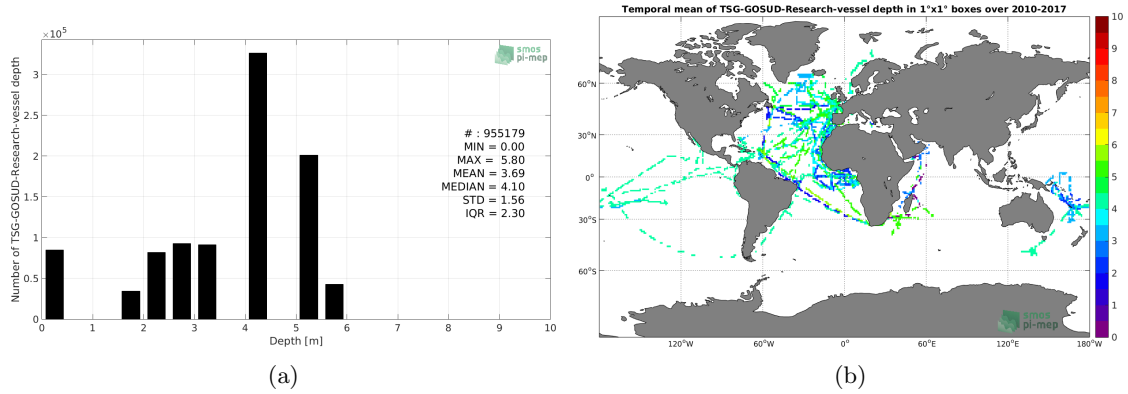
$\times 10^5$

smos pi-mep

Number of TSG-GOSUD-Research-vessel depth

3
2.5
2
1.5
1
0.5
0

# : 955179
MIN = 0.00
MAX = 5.80
MEAN = 3.69
MEDIAN = 4.10
STD = 1.56
IQR = 2.30

0 1 2 3 4 5 6 7 8 9 10

Depth [m]

(a)

Temporal mean of TSG-GOSUD-Research-vessel depth in 1°x1° boxes over 2010-2017

60°N
30°N
0°
30°S
60°S

120°W 60°W 0° 60°E 120°E 180°W

smos pi-mep

10
9
8
7
6
5
4
3
2
1
0

(b)